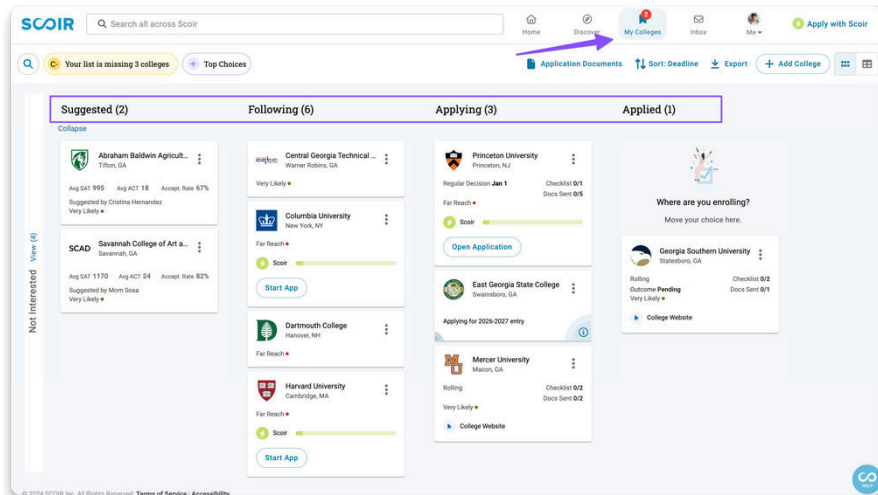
SCOIR Search all across Scoir Home Discover 2 My Colleges Inbox Me Apply with Scoir

C- Your list is missing 3 colleges + Top Choices

Application Documents Sort: Deadline Export + Add College

Suggested (2) Following (6) Applying (3) Applied (1)

Collapse

Abraham Baldwin Agricult... Tifton, GA
Avg SAT 995 Avg ACT 18 Accept. Rate 67%
Suggested by Cristina Hernandez
Very Likely

SCAD Savannah College of Art a... Savannah, GA
Avg SAT 1170 Avg ACT 24 Accept. Rate 82%
Suggested by Mom Sosa
Very Likely

Central Georgia Technical ... Warner Robins, GA
Very Likely

Columbia University New York, NY
Far Reach
Scoir
Start App

Dartmouth College Hanover, NH
Far Reach

Harvard University Cambridge, MA
Far Reach
Scoir
Start App

Princeton University Princeton, NJ
Regular Decision Jan 1 Checklist 0/1
Docs Sent 0/5
Far Reach
Scoir
Open Application

East Georgia State College Swainsboro, GA
Applying for 2026-2027 entry

Mercer University Macon, GA
Rolling Checklist 0/2
Docs Sent 0/2
Very Likely
College Website

Where are you enrolling?
Move your choice here.

Georgia Southern University Statesboro, GA
Rolling Checklist 0/2
Outcome Pending Docs Sent 0/1
Very Likely
College Website

Not Interested View (4)

© 2024 SCOIR Inc. All Rights Reserved. Terms of Service | Accessibility

HELP